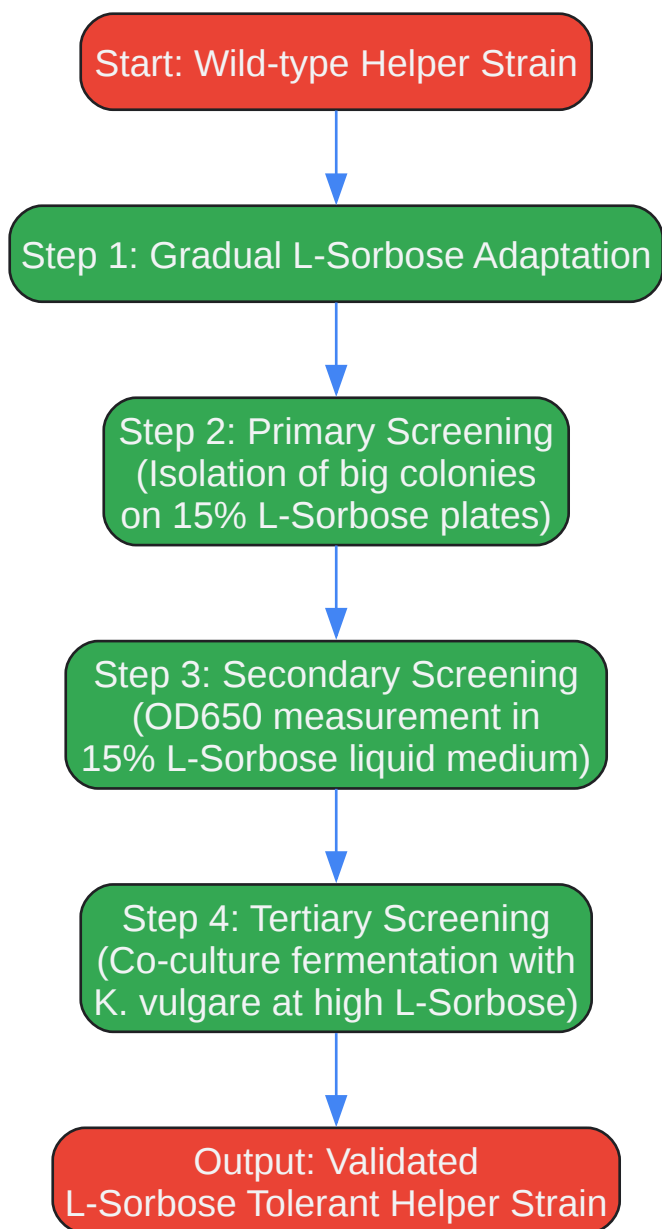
Start: Wild-type Helper Strain

Step 1: Gradual L-Sorbose Adaptation

Step 2: Primary Screening (Isolation of big colonies on 15% L-Sorbose plates)

Step 3: Secondary Screening (OD650 measurement in 15% L-Sorbose liquid medium)

Step 4: Tertiary Screening (Co-culture fermentation with K. vulgare at high L-Sorbose)

Output: Validated L-Sorbose Tolerant Helper Strain